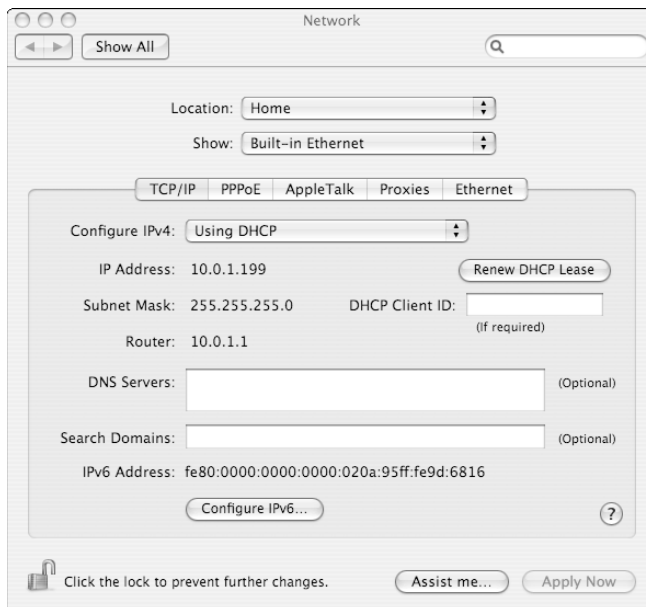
Network

Show All

Location: Home

Show: Built-in Ethernet

TCP/IP | PPPoE | AppleTalk | Proxies | Ethernet

Configure IPv4: Using DHCP

IP Address: 10.0.1.199

Renew DHCP Lease

Subnet Mask: 255.255.255.0

DHCP Client ID:

(If required)

Router: 10.0.1.1

DNS Servers:

(Optional)

Search Domains:

(Optional)

IPv6 Address: fe80:0000:0000:0000:020a:95ff:fe9d:6816

Configure IPv6...

?

Click the lock to prevent further changes.

Assist me...

Apply Now